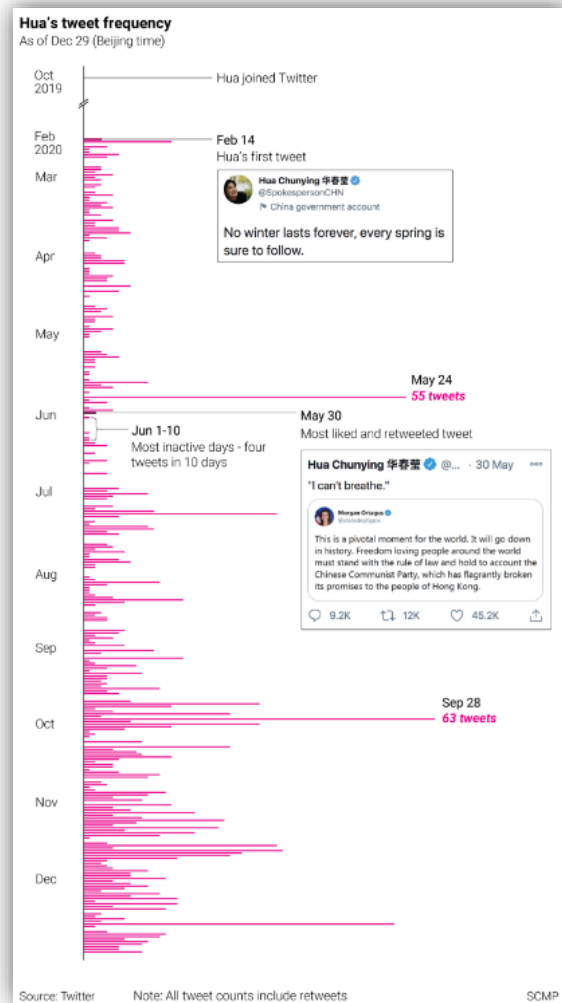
Hua's tweet frequency
As of Dec 29 (Beijing time)

Oct 2019
Hua joined Twitter

Feb 2020
Feb 14
Hua's first tweet

Hua Chunying 华春莹
@SpokespersonCHN
China government account
No winter lasts forever, every spring is sure to follow.

Mar
Apr
May

May 24
55 tweets

Jun
Jun 1-10
Most inactive days - four tweets in 10 days

May 30
Most liked and retweeted tweet

Hua Chunying 华春莹 @... · 30 May
"I can't breathe."

Morgan Ortagus
@statedeptspox
This is a pivotal moment for the world. It will go down in history. Freedom loving people around the world must stand with the rule of law and hold to account the Chinese Communist Party, which has flagrantly broken its promises to the people of Hong Kong.

9.2K 12K 45.2K

Jul
Aug
Sep

Sep 28
63 tweets

Oct
Nov
Dec

Source: Twitter Note: All tweet counts include retweets SCMP